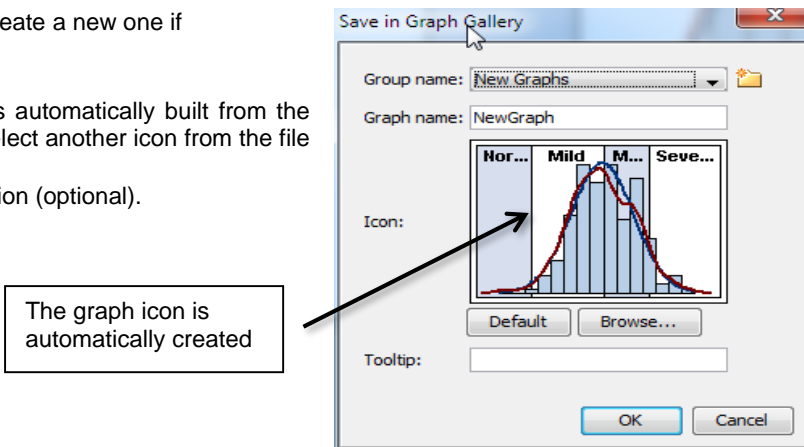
eate a new one if

s automatically built from the lect another icon from the file

ion (optional).

The graph icon is automatically created

Save in Graph Gallery

Group name: New Graphs

Graph name: NewGraph

Icon:

Nor... Mild M... Seve...

Default Browse...

Tooltip:

OK Cancel